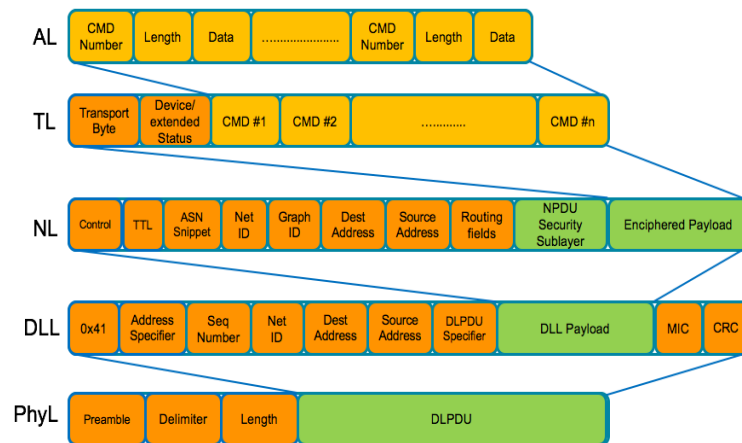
AL
CMD Number | Length | Data | ....................... | CMD Number | Length | Data

TL
Transport Byte | Device/ extended Status | CMD #1 | CMD #2 | ............. | CMD #n

NL
Control | TTL | ASN Snippet | Net ID | Graph ID | Dest Address | Source Address | Routing fields | NPDU Security Sublayer | Enciphered Payload

DLL
0x41 | Address Specifier | Seq Number | Net ID | Dest Address | Source Address | DLPDU Specifier | DLL Payload | MIC | CRC

PhyL
Preamble | Delimiter | Length | DLPDU